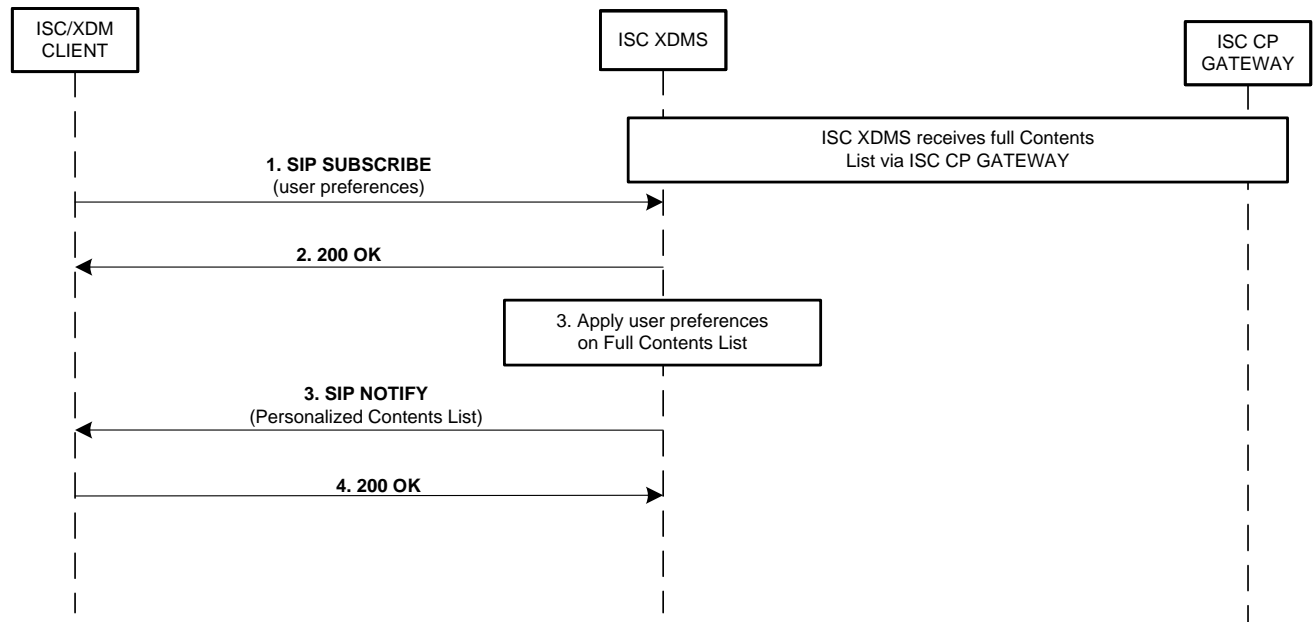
ISC/XDM CLIENT

ISC XDMS

ISC CP GATEWAY

ISC XDMS receives full Contents List via ISC CP GATEWAY

**1. SIP SUBSCRIBE**
(user preferences)

**2. 200 OK**

3. Apply user preferences on Full Contents List

**3. SIP NOTIFY**
(Personalized Contents List)

**4. 200 OK**